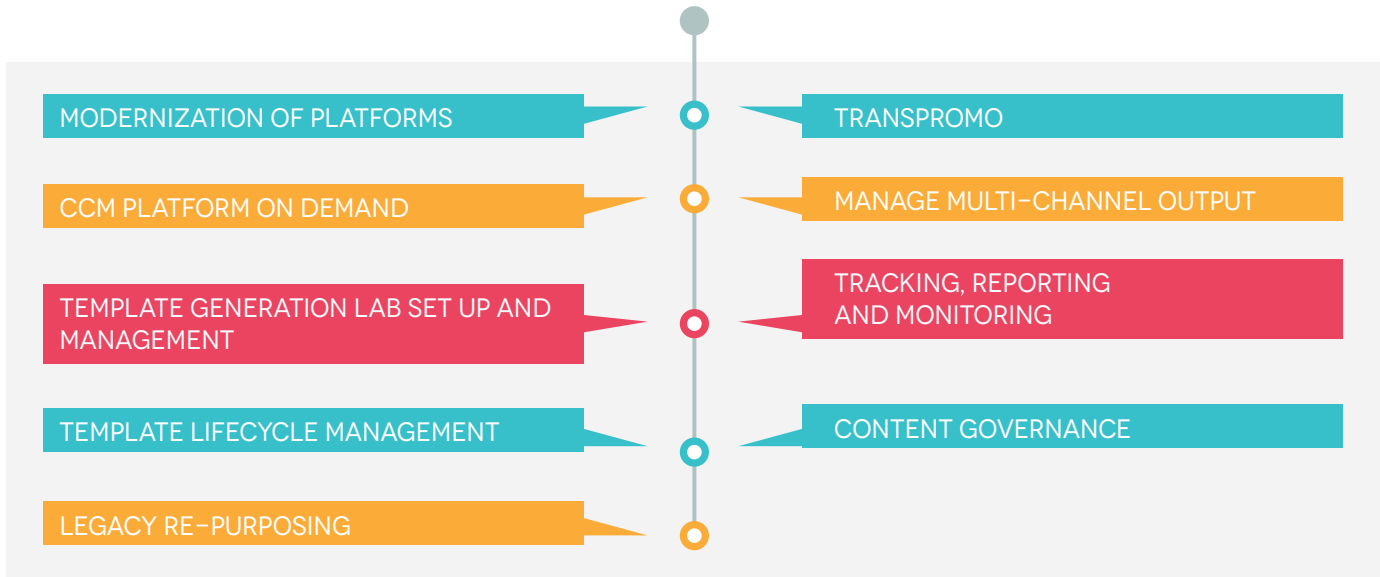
MODERNIZATION OF PLATFORMS

TRANSPROMO

CCM PLATFORM ON DEMAND

MANAGE MULTI-CHANNEL OUTPUT

TEMPLATE GENERATION LAB SET UP AND MANAGEMENT

TRACKING, REPORTING AND MONITORING

TEMPLATE LIFECYCLE MANAGEMENT

CONTENT GOVERNANCE

LEGACY RE-PURPOSING